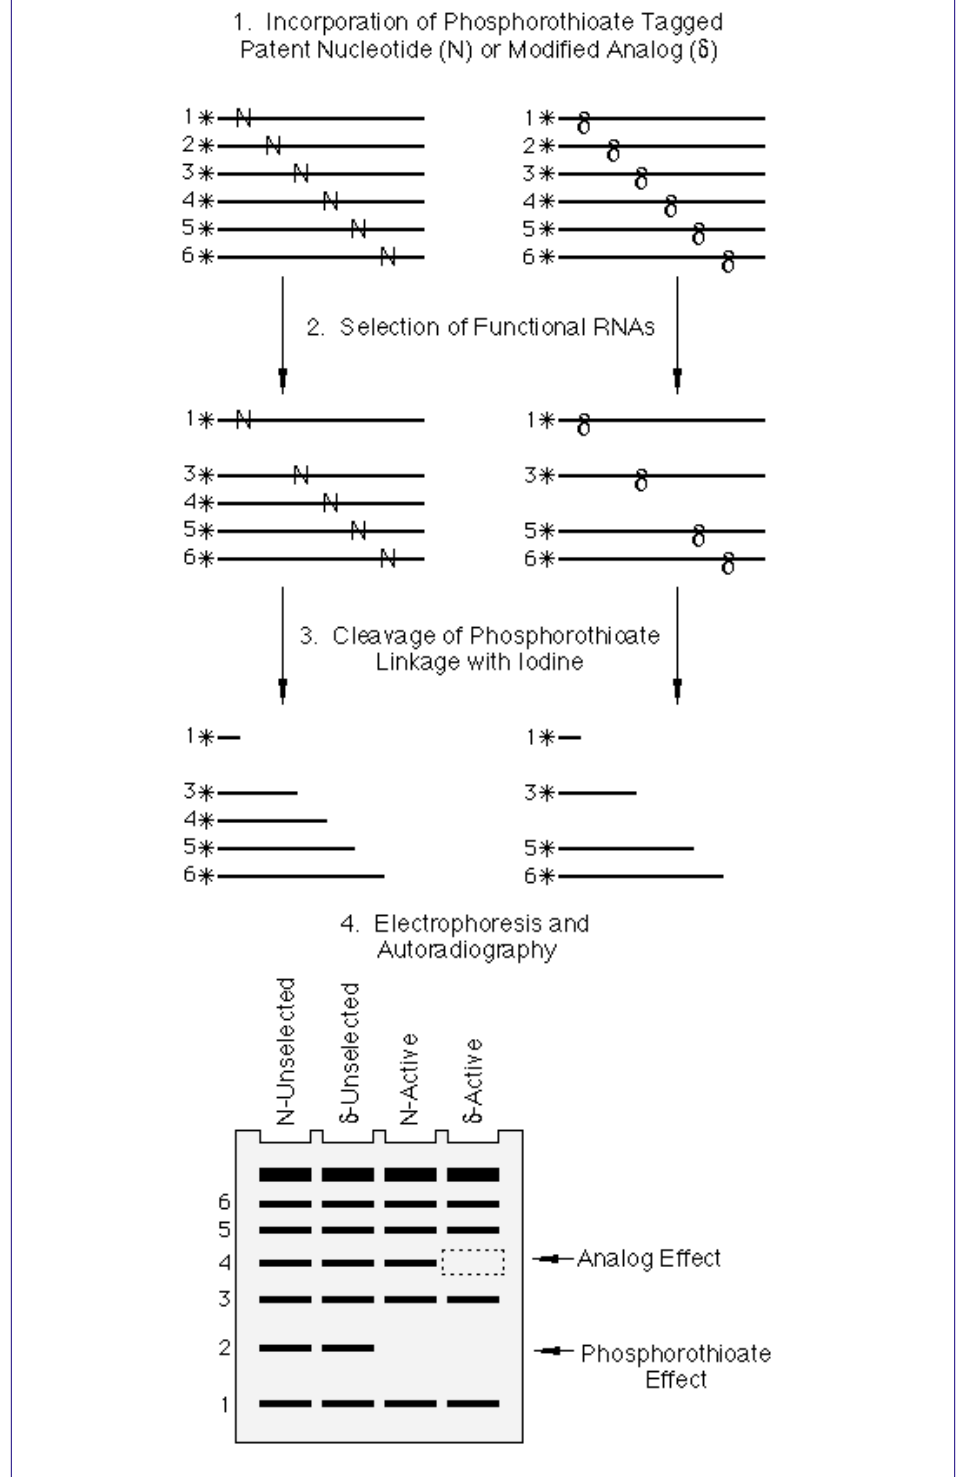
1. Incorporation of Phosphorothioate Tagged Patent Nucleotide (N) or Modified Analog (δ)

1∗N
2∗N
3∗N
4∗N
5∗N
6∗N

1∗δ
2∗δ
3∗δ
4∗δ
5∗δ
6∗δ

2. Selection of Functional RNAs

1∗N
3∗N
4∗N
5∗N
6∗N

1∗δ
3∗δ
5∗δ
6∗δ

3. Cleavage of Phosphorothioate Linkage with Iodine

1∗
3∗
4∗
5∗
6∗

1∗
3∗
5∗
6∗

4. Electrophoresis and Autoradiography

N-Unselected
δ-Unselected
N-Active
δ-Active

6
5
4
3
2
1

Analog Effect

Phosphorothioate Effect